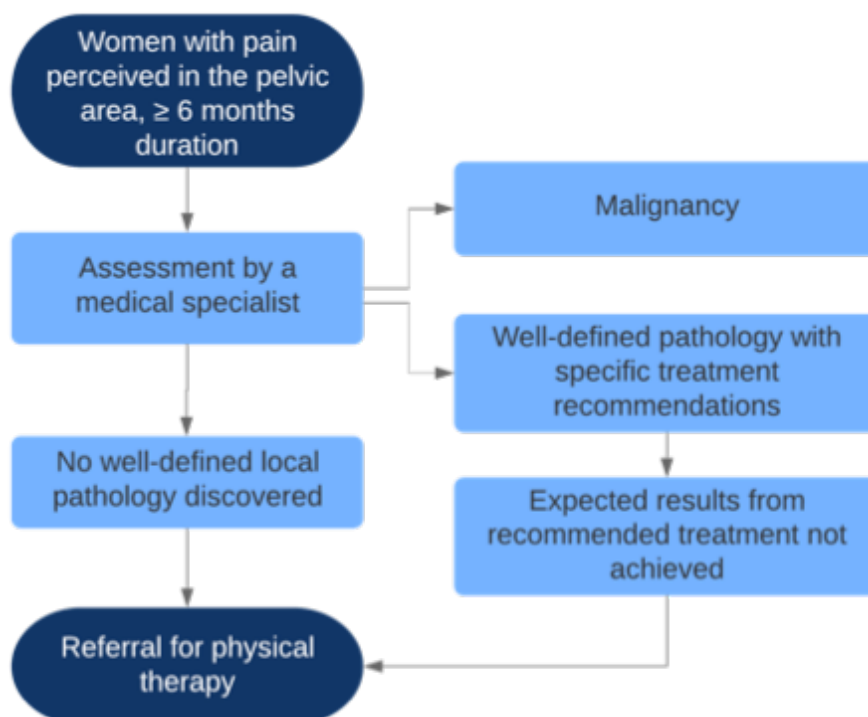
Women with pain perceived in the pelvic area, $\geq$ 6 months duration

Assessment by a medical specialist

Malignancy

Well-defined pathology with specific treatment recommendations

No well-defined local pathology discovered

Expected results from recommended treatment not achieved

Referral for physical therapy